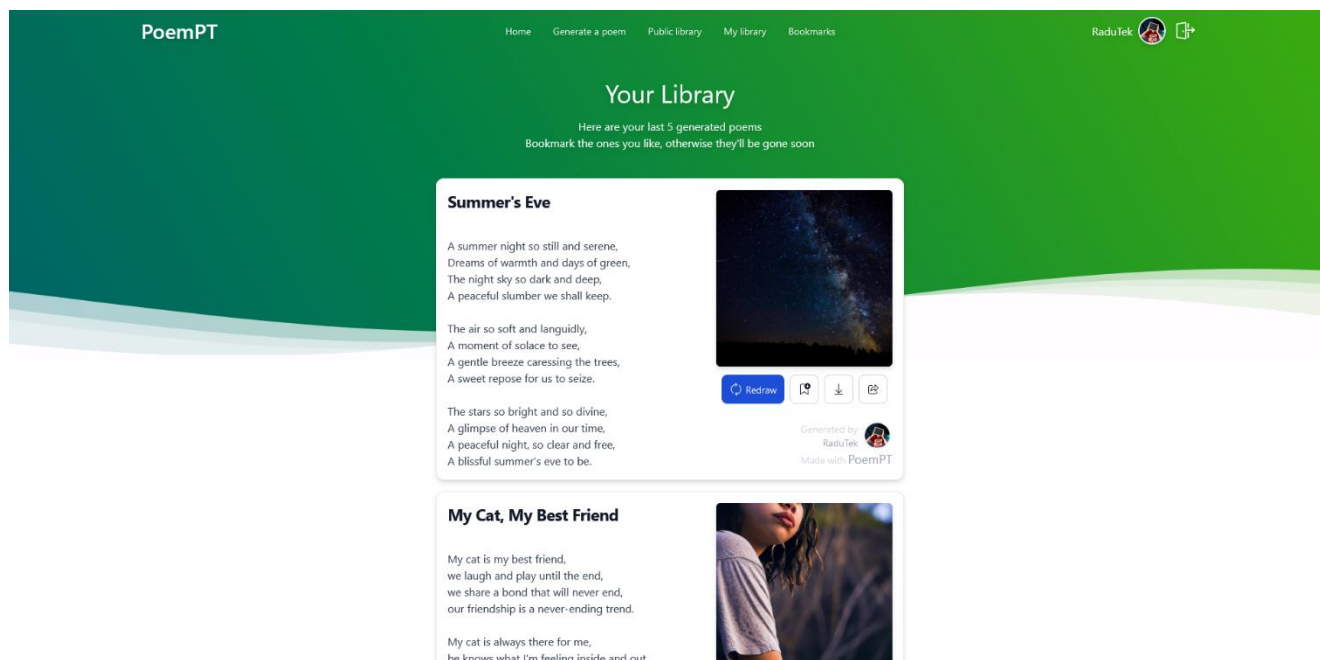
PoemPT

Home Generate a poem Public library My library Bookmarks

RaduTek

Your Library

Here are your last 5 generated poems
Bookmark the ones you like, otherwise they'll be gone soon

Summer's Eve

A summer night so still and serene,
Dreams of warmth and days of green,
The night sky so dark and deep,
A peaceful slumber we shall keep.

The air so soft and languidly,
A moment of solace to see,
A gentle breeze caressing the trees,
A sweet repose for us to seize.

The stars so bright and so divine,
A glimpse of heaven in our time,
A peaceful night, so clear and free,
A blissful summer's eve to be.

Redraw

Generated by RaduTek
Made with PoemPT

My Cat, My Best Friend

My cat is my best friend,
we laugh and play until the end,
we share a bond that will never end,
our friendship is a never-ending trend.

My cat is always there for me,
he knows what I'm feeling inside and out